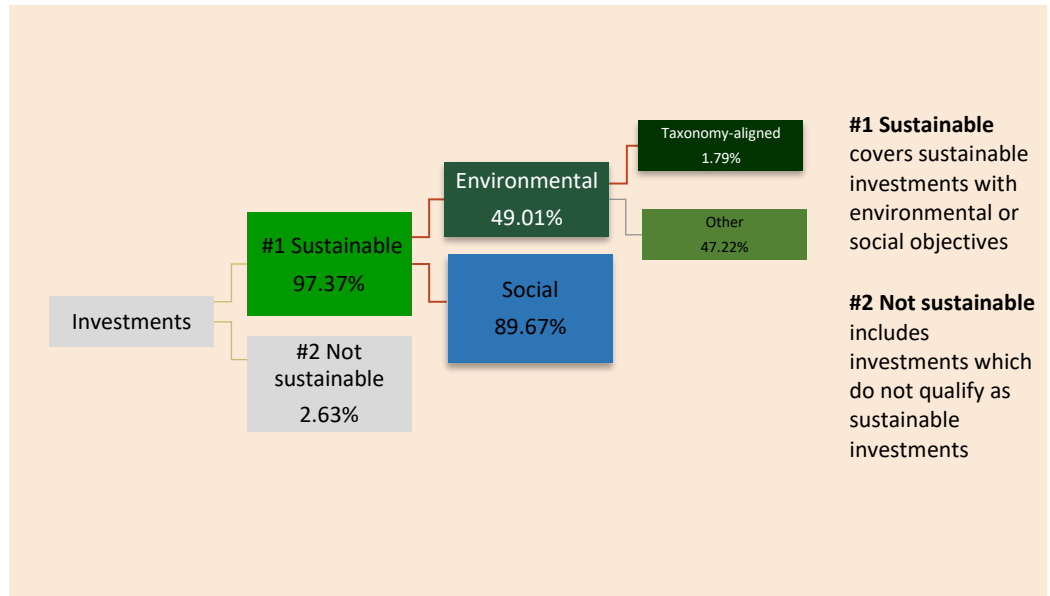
Investments

#1 Sustainable
97.37%

#2 Not sustainable
2.63%

Environmental
49.01%

Social
89.67%

Taxonomy-aligned
1.79%

Other
47.22%

**#1 Sustainable** covers sustainable investments with environmental or social objectives

**#2 Not sustainable** includes investments which do not qualify as sustainable investments